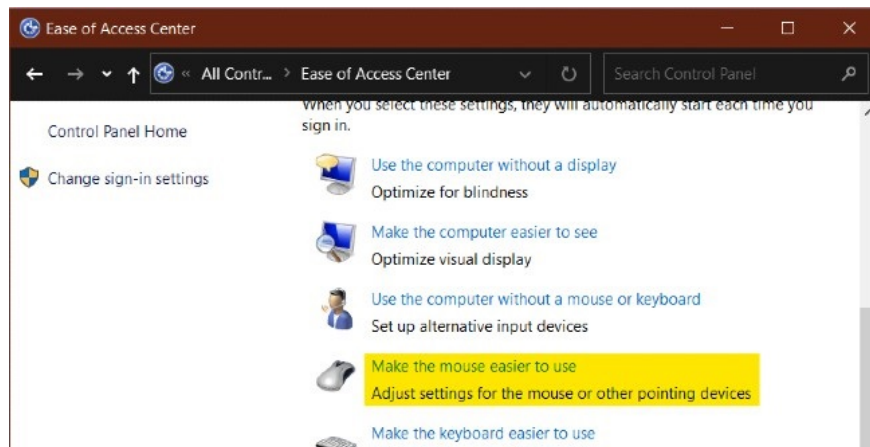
Ease of Access Center

« All Contr... › Ease of Access Center

Search Control Panel

Control Panel Home

Change sign-in settings

When you select these settings, they will automatically start each time you sign in.

Use the computer without a display
Optimize for blindness

Make the computer easier to see
Optimize visual display

Use the computer without a mouse or keyboard
Set up alternative input devices

Make the mouse easier to use
Adjust settings for the mouse or other pointing devices

Make the keyboard easier to use